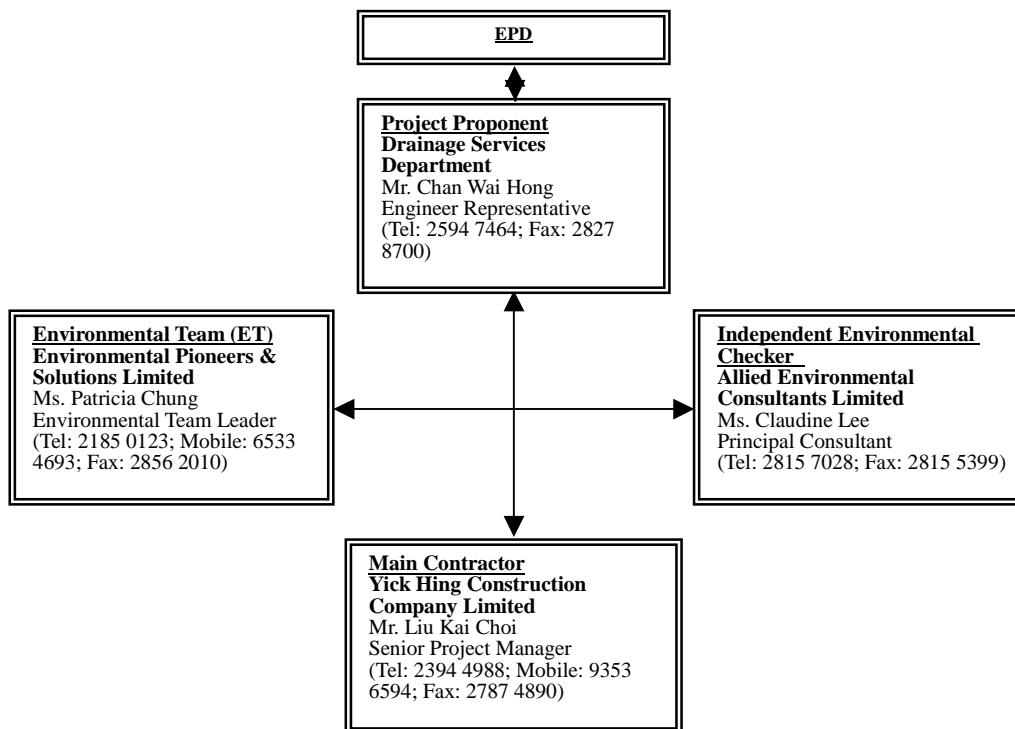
EPD

Project Proponent
Drainage Services Department
Mr. Chan Wai Hong
Engineer Representative
(Tel: 2594 7464; Fax: 2827 8700)

Environmental Team (ET)
Environmental Pioneers & Solutions Limited
Ms. Patricia Chung
Environmental Team Leader
(Tel: 2185 0123; Mobile: 6533 4693; Fax: 2856 2010)

Independent Environmental Checker
Allied Environmental Consultants Limited
Ms. Claudine Lee
Principal Consultant
(Tel: 2815 7028; Fax: 2815 5399)

Main Contractor
Yick Hing Construction Company Limited
Mr. Liu Kai Choi
Senior Project Manager
(Tel: 2394 4988; Mobile: 9353 6594; Fax: 2787 4890)